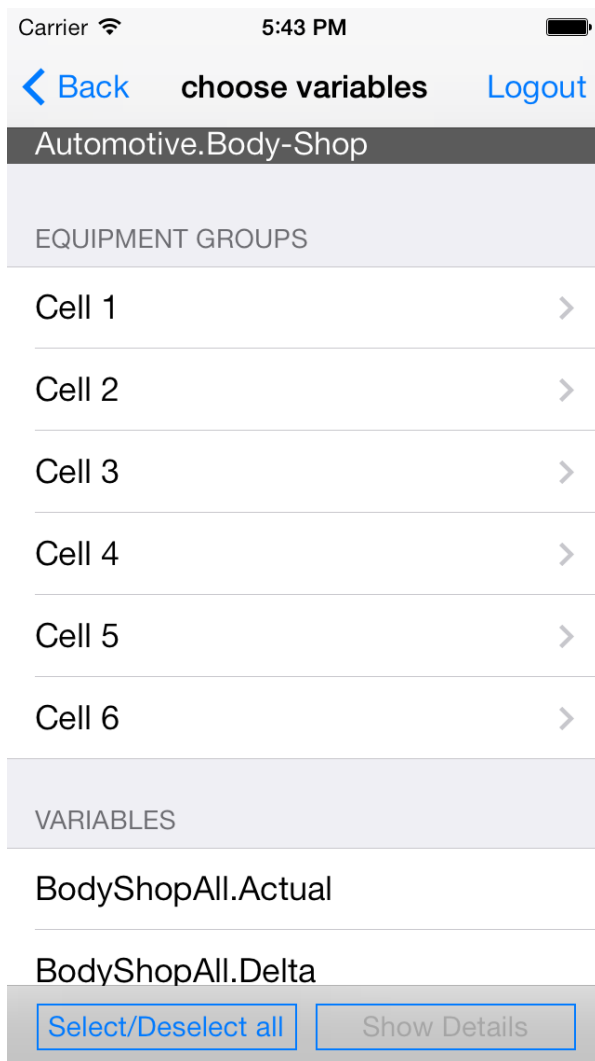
Carrier 5:43 PM

Back choose variables Logout

Automotive.Body-Shop

EQUIPMENT GROUPS

Cell 1

Cell 2

Cell 3

Cell 4

Cell 5

Cell 6

VARIABLES

BodyShopAll.Actual

BodyShopAll.Delta

Select/Deselect all Show Details